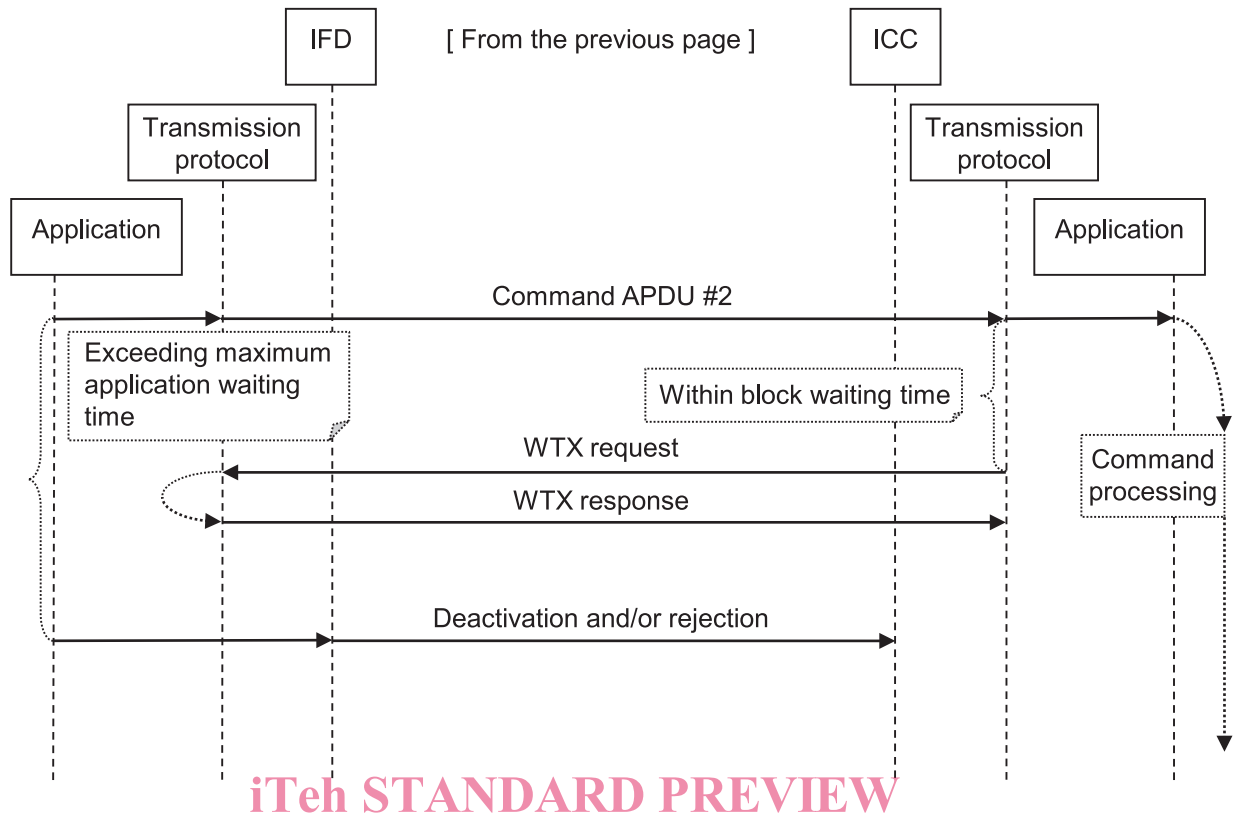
IFD

[ From the previous page ]

ICC

Transmission protocol

Transmission protocol

Application

Application

Command APDU #2

Exceeding maximum application waiting time

Within block waiting time

WTX request

Command processing

WTX response

Deactivation and/or rejection

iTeh STANDARD PREVIEW